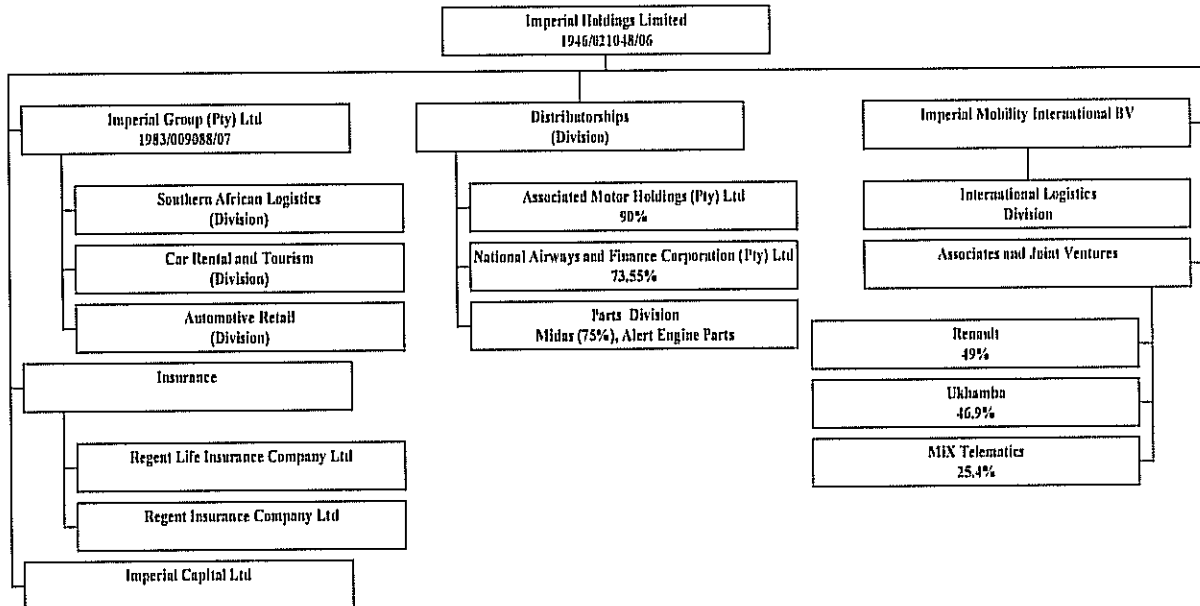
Imperial Holdings Limited
1946/021048/06

Imperial Group (Pty) Ltd
1983/009088/07

Southern African Logistics
(Division)

Car Rental and Tourism
(Division)

Automotive Retail
(Division)

Insurance

Regent Life Insurance Company Ltd

Regent Insurance Company Ltd

Imperial Capital Ltd

Distributorships
(Division)

Associated Motor Holdings (Pty) Ltd
90%

National Airways and Finance Corporation (Pty) Ltd
73,55%

Parts Division
Midas (75%), Alert Engine Parts

Imperial Mobility International BV

International Logistics
Division

Associates and Joint Ventures

Renault
49%

Ukhamba
46,9%

MiX Telematics
25,4%